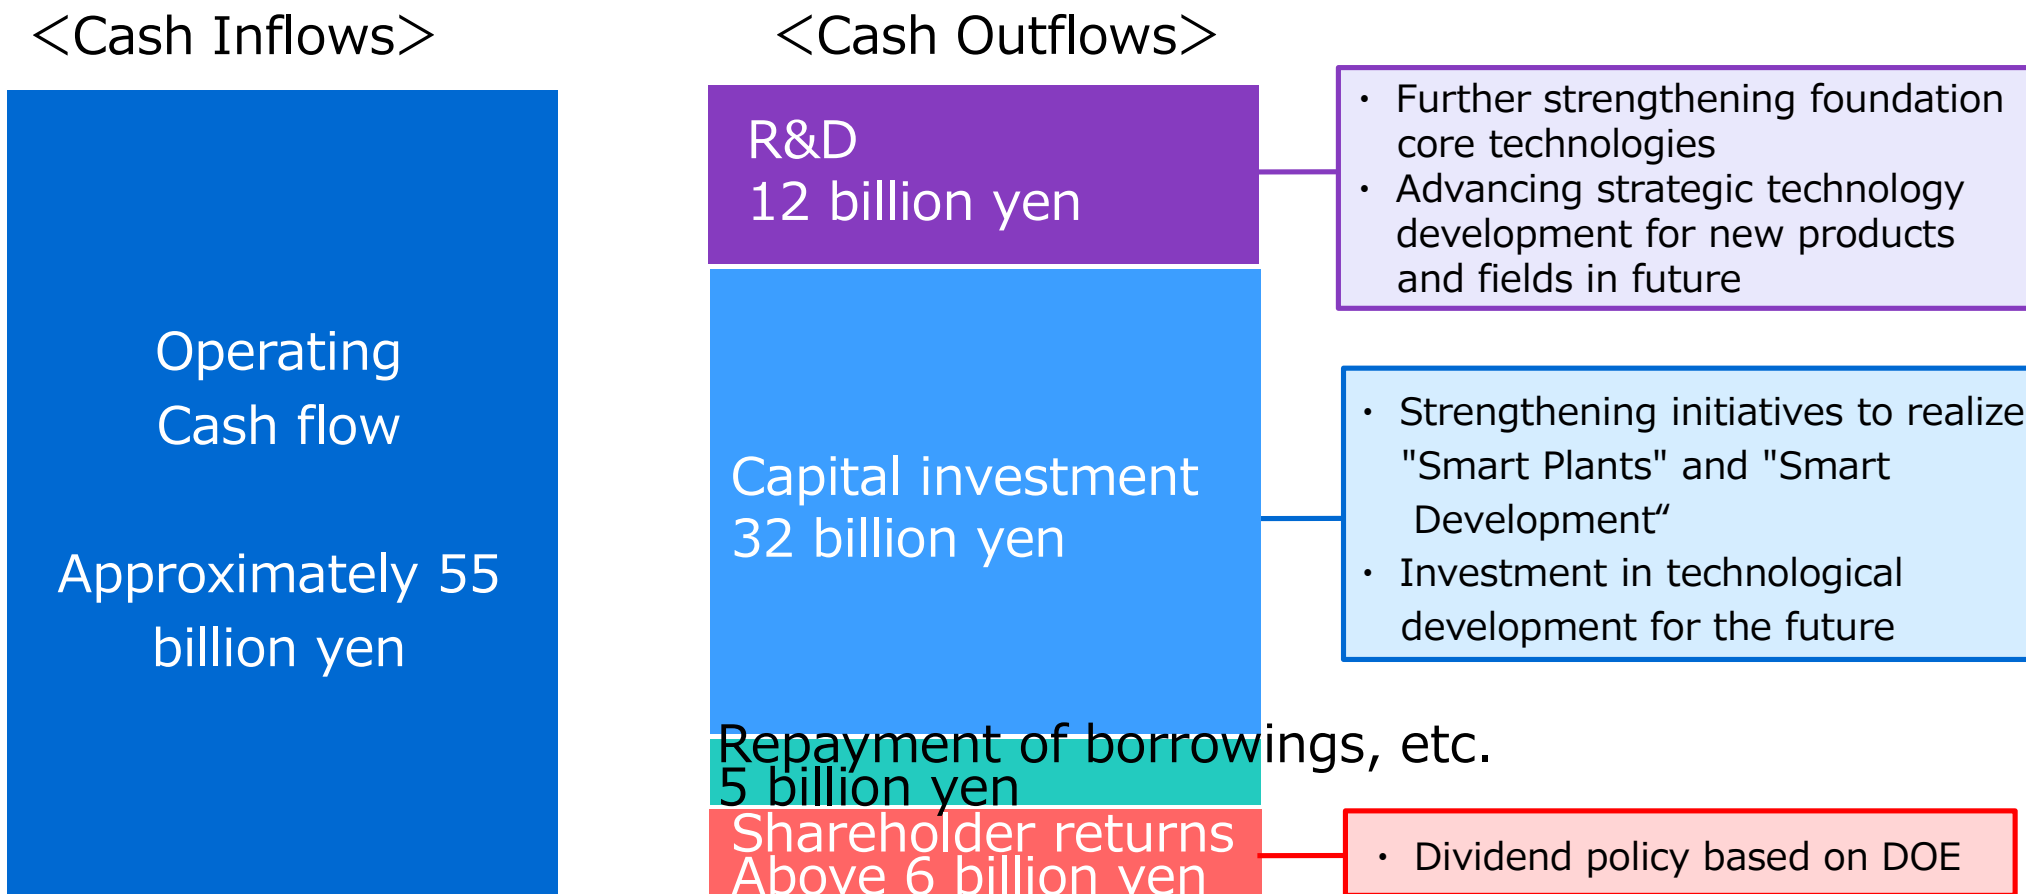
<Cash Inflows>

<Cash Outflows>

Operating Cash flow

Approximately 55 billion yen

R&D
12 billion yen

・ Further strengthening foundation core technologies
・ Advancing strategic technology development for new products and fields in future

Capital investment
32 billion yen

・ Strengthening initiatives to realize "Smart Plants" and "Smart Development“
・ Investment in technological development for the future

Repayment of borrowings, etc.
5 billion yen

Shareholder returns
Above 6 billion yen

・ Dividend policy based on DOE